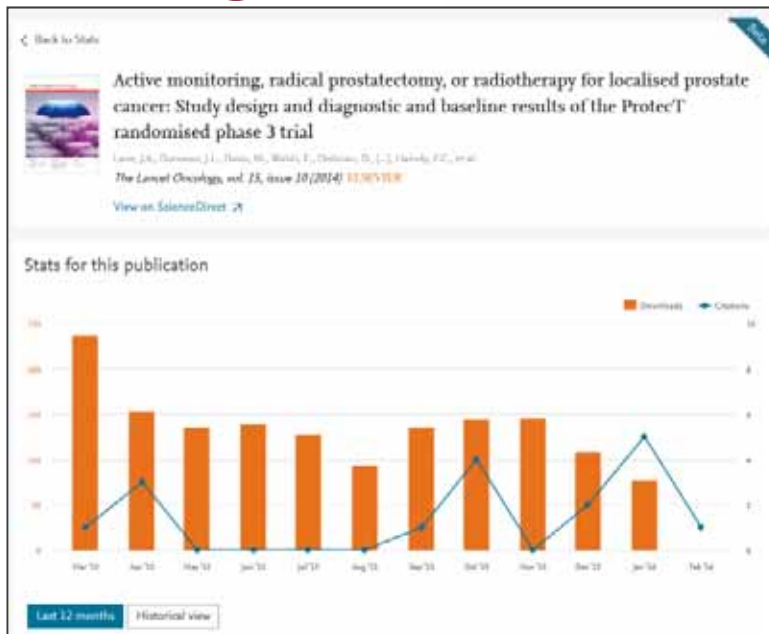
< Back to Stats

Beta

Active monitoring, radical prostatectomy, or radiotherapy for localised prostate cancer: Study design and diagnostic and baseline results of the ProtecT randomised phase 3 trial

Lane, J.A., Donovan, J.L., Davis, M., Walsh, E., Dedman, D., [...], Hamdy, F.C., et al.

The Lancet Oncology, vol. 15, issue 10 (2014) ELSEVIER

View on ScienceDirect ↗

Stats for this publication

Downloads Citations

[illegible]

Mar '15 Apr '15 May '15 Jun '15 Jul '15 Aug '15 Sep '15 Oct '15 Nov '15 Dec '15 Jan '16 Feb '16

Last 12 months Historical view